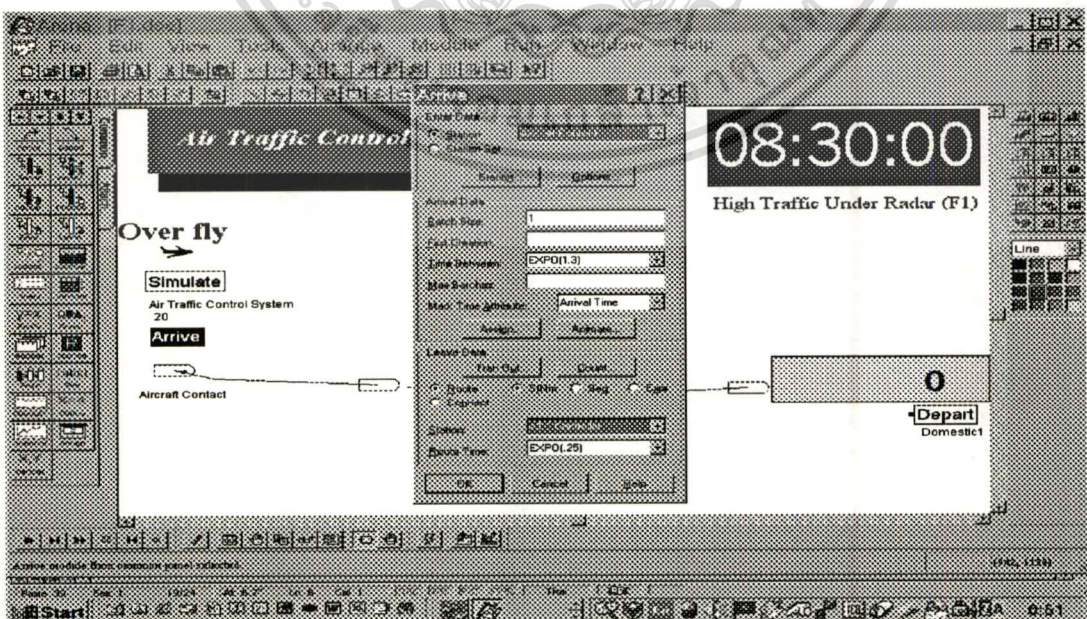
Arena [Ended]
File Edit View Tools Arrange Module Run Window Help

Arrive ? X
Enter Data
Station
Batch Size 1
Time Between EXPO(1.3)
Max Batches
Mark Time Attribute Arrival Time
Assign... Animate...
Leave Data
Route
Station
Route Time EXPO(.25)
OK Cancel Help

Air Traffic Control

08:30:00
High Traffic Under Radar (F1)

Over fly

Simulate
Air Traffic Control System
20
Arrive

Aircraft Contact

0
Depart
Domestic1

Line

Start 0:51